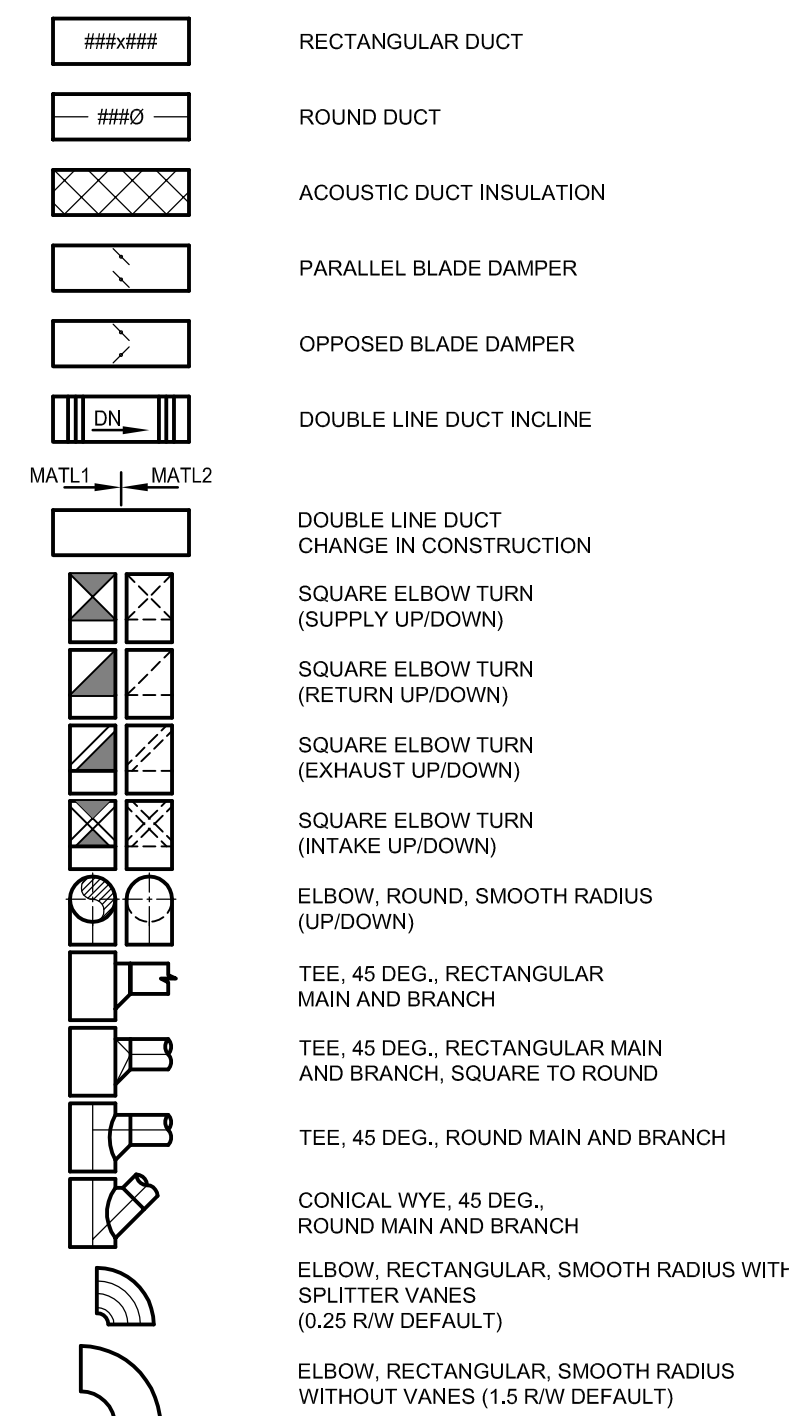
###x### RECTANGULAR DUCT

###Ø ROUND DUCT

ACOUSTIC DUCT INSULATION

PARALLEL BLADE DAMPER

OPPOSED BLADE DAMPER

DN DOUBLE LINE DUCT INCLINE

MATL1 MATL2

DOUBLE LINE DUCT CHANGE IN CONSTRUCTION

SQUARE ELBOW TURN (SUPPLY UP/DOWN)

SQUARE ELBOW TURN (RETURN UP/DOWN)

SQUARE ELBOW TURN (EXHAUST UP/DOWN)

SQUARE ELBOW TURN (INTAKE UP/DOWN)

ELBOW, ROUND, SMOOTH RADIUS (UP/DOWN)

TEE, 45 DEG., RECTANGULAR MAIN AND BRANCH

TEE, 45 DEG., RECTANGULAR MAIN AND BRANCH, SQUARE TO ROUND

TEE, 45 DEG., ROUND MAIN AND BRANCH

CONICAL WYE, 45 DEG., ROUND MAIN AND BRANCH

ELBOW, RECTANGULAR, SMOOTH RADIUS WITH SPLITTER VANES (0.25 R/W DEFAULT)

ELBOW, RECTANGULAR, SMOOTH RADIUS WITHOUT VANES (1.5 R/W DEFAULT)